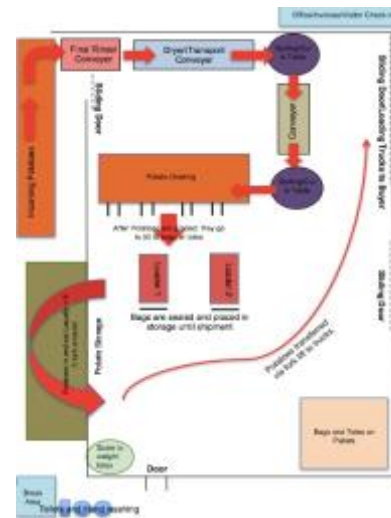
Office/lunch/Chiller Chests

Final Rinse/ Conveyor

Dryer/Transport Conveyor

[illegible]

Conveyor

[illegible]

Sliding Door

Sliding Door/Loading Trucks to Buyer

Potato Grading

After Potatoes are graded, they go to 50 lb bags or totes

Loader 1

Loader 2

Bags are sealed and placed in storage until shipment

Sliding Door

Incoming Potatoes

Potato Storage

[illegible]

Potatoes transferred via fork lift to trucks

Bags and Totes on Pallets

Scale to weigh totes

Door

Break Area

Toilets and Hand washing